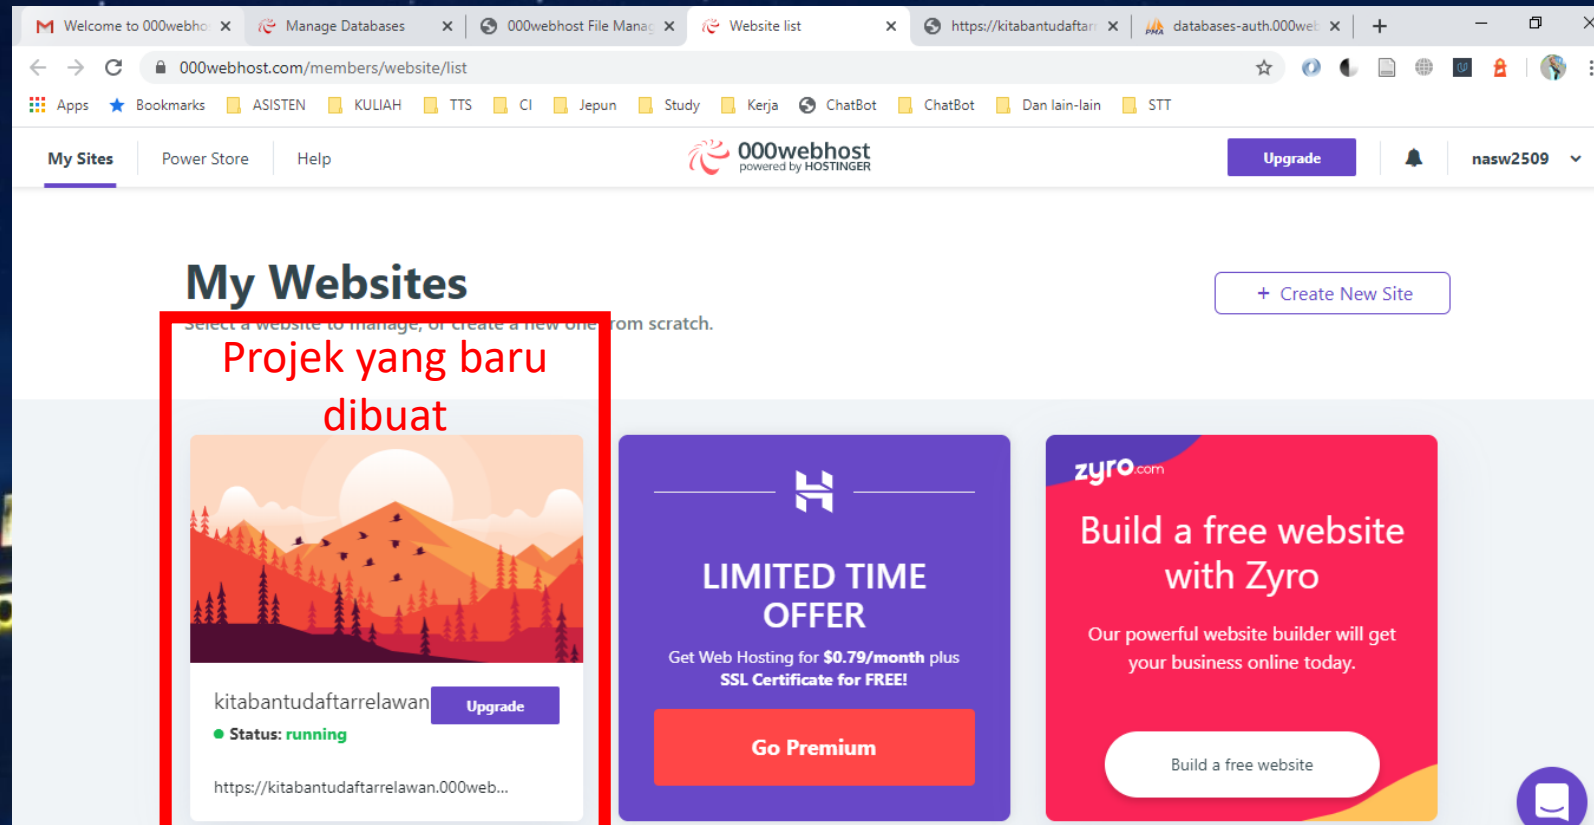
Welcome to 000webho ×   Manage Databases ×   000webhost File Manag ×   Website list ×   https://kitabantudaftar ×   databases-auth.000wel ×   +

000webhost.com/members/website/list

Apps   Bookmarks   ASISTEN   KULIAH   TTS   CI   Jepun   Study   Kerja   ChatBot   ChatBot   Dan lain-lain   STT

My Sites   Power Store   Help

000webhost
powered by HOSTINGER

Upgrade

nasw2509

My Websites

Select a website to manage, or create a new one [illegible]rom scratch.

+ Create New Site

Projek yang baru dibuat

kitabantudaftarrelawan

Upgrade

Status: running

https://kitabantudaftarrelawan.000web...

LIMITED TIME OFFER

Get Web Hosting for **$0.79/month** plus **SSL Certificate for FREE!**

Go Premium

zyro.com

Build a free website with Zyro

Our powerful website builder will get your business online today.

Build a free website